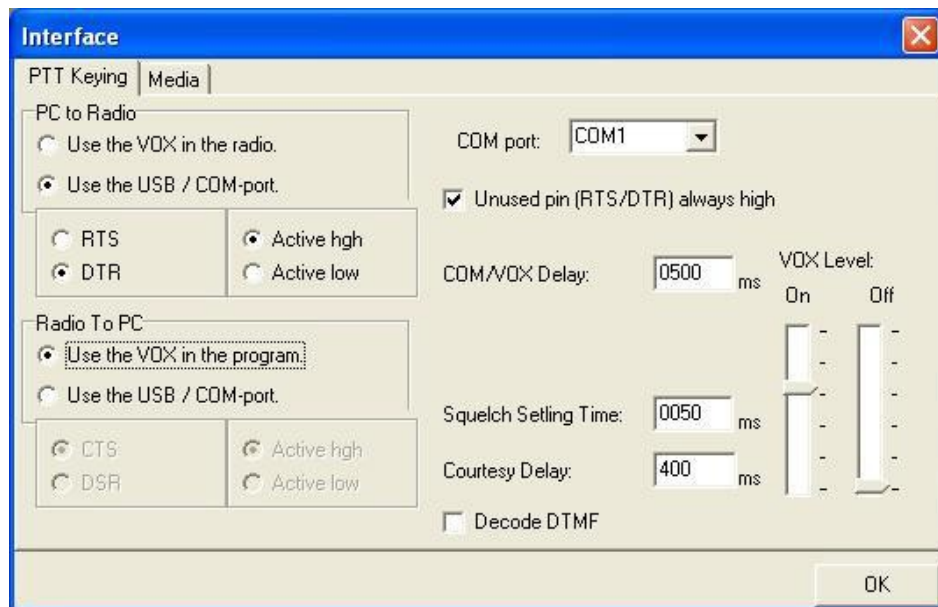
Interface

PTT Keying | Media

PC to Radio
Use the VOX in the radio.
Use the USB / COM-port.

RTS
DTR

Active hgh
Active low

Radio To PC
Use the VOX in the program.
Use the USB / COM-port.

CTS
DSR

Active hgh
Active low

COM port: COM1

Unused pin (RTS/DTR) always high

COM/VOX Delay: 0500 ms

VOX Level:
On Off

Squelch Setling Time: 0050 ms

Courtesy Delay: 400 ms

Decode DTMF

OK